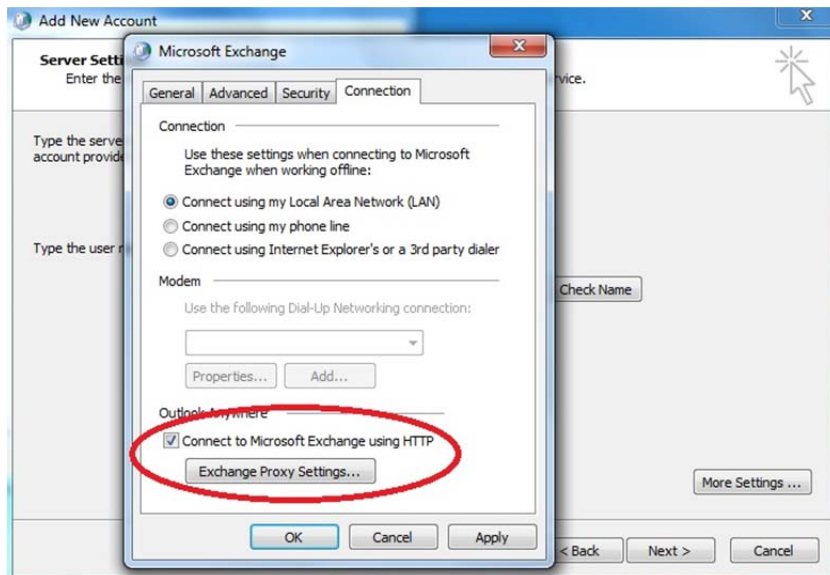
Add New Account

Server Setti
Enter the
vice.

Type the serve
account provide

Type the user n

Check Name

More Settings ...

< Back
Next >
Cancel

Microsoft Exchange

General
Advanced
Security
Connection

Connection

Use these settings when connecting to Microsoft Exchange when working offline:

Connect using my Local Area Network (LAN)
Connect using my phone line
Connect using Internet Explorer's or a 3rd party dialer

Modem

Use the following Dial-Up Networking connection:

Properties...
Add...

Outlook Anywhere

Connect to Microsoft Exchange using HTTP

Exchange Proxy Settings...

OK
Cancel
Apply